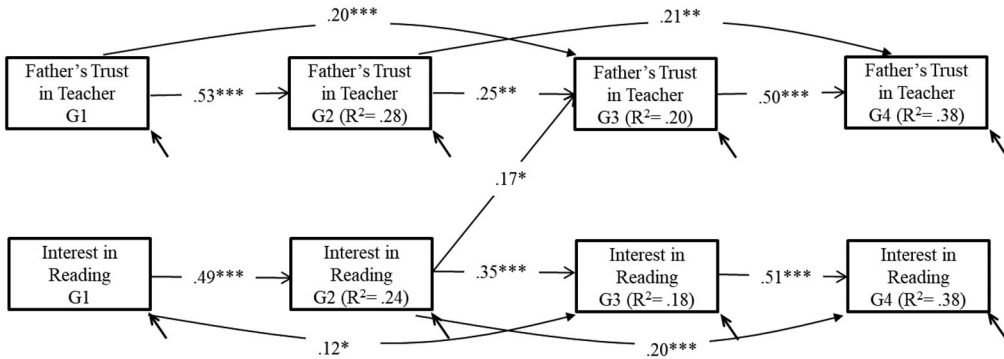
.20***

.21**

Father's Trust in Teacher G1

.53***

Father's Trust in Teacher G2 ($R^2$= .28)

.25**

Father's Trust in Teacher G3 ($R^2$= .20)

.50***

Father's Trust in Teacher G4 ($R^2$= .38)

.17*

Interest in Reading G1

.49***

Interest in Reading G2 ($R^2$= .24)

.35***

Interest in Reading G3 ($R^2$= .18)

.51***

Interest in Reading G4 ($R^2$= .38)

.12*

.20***